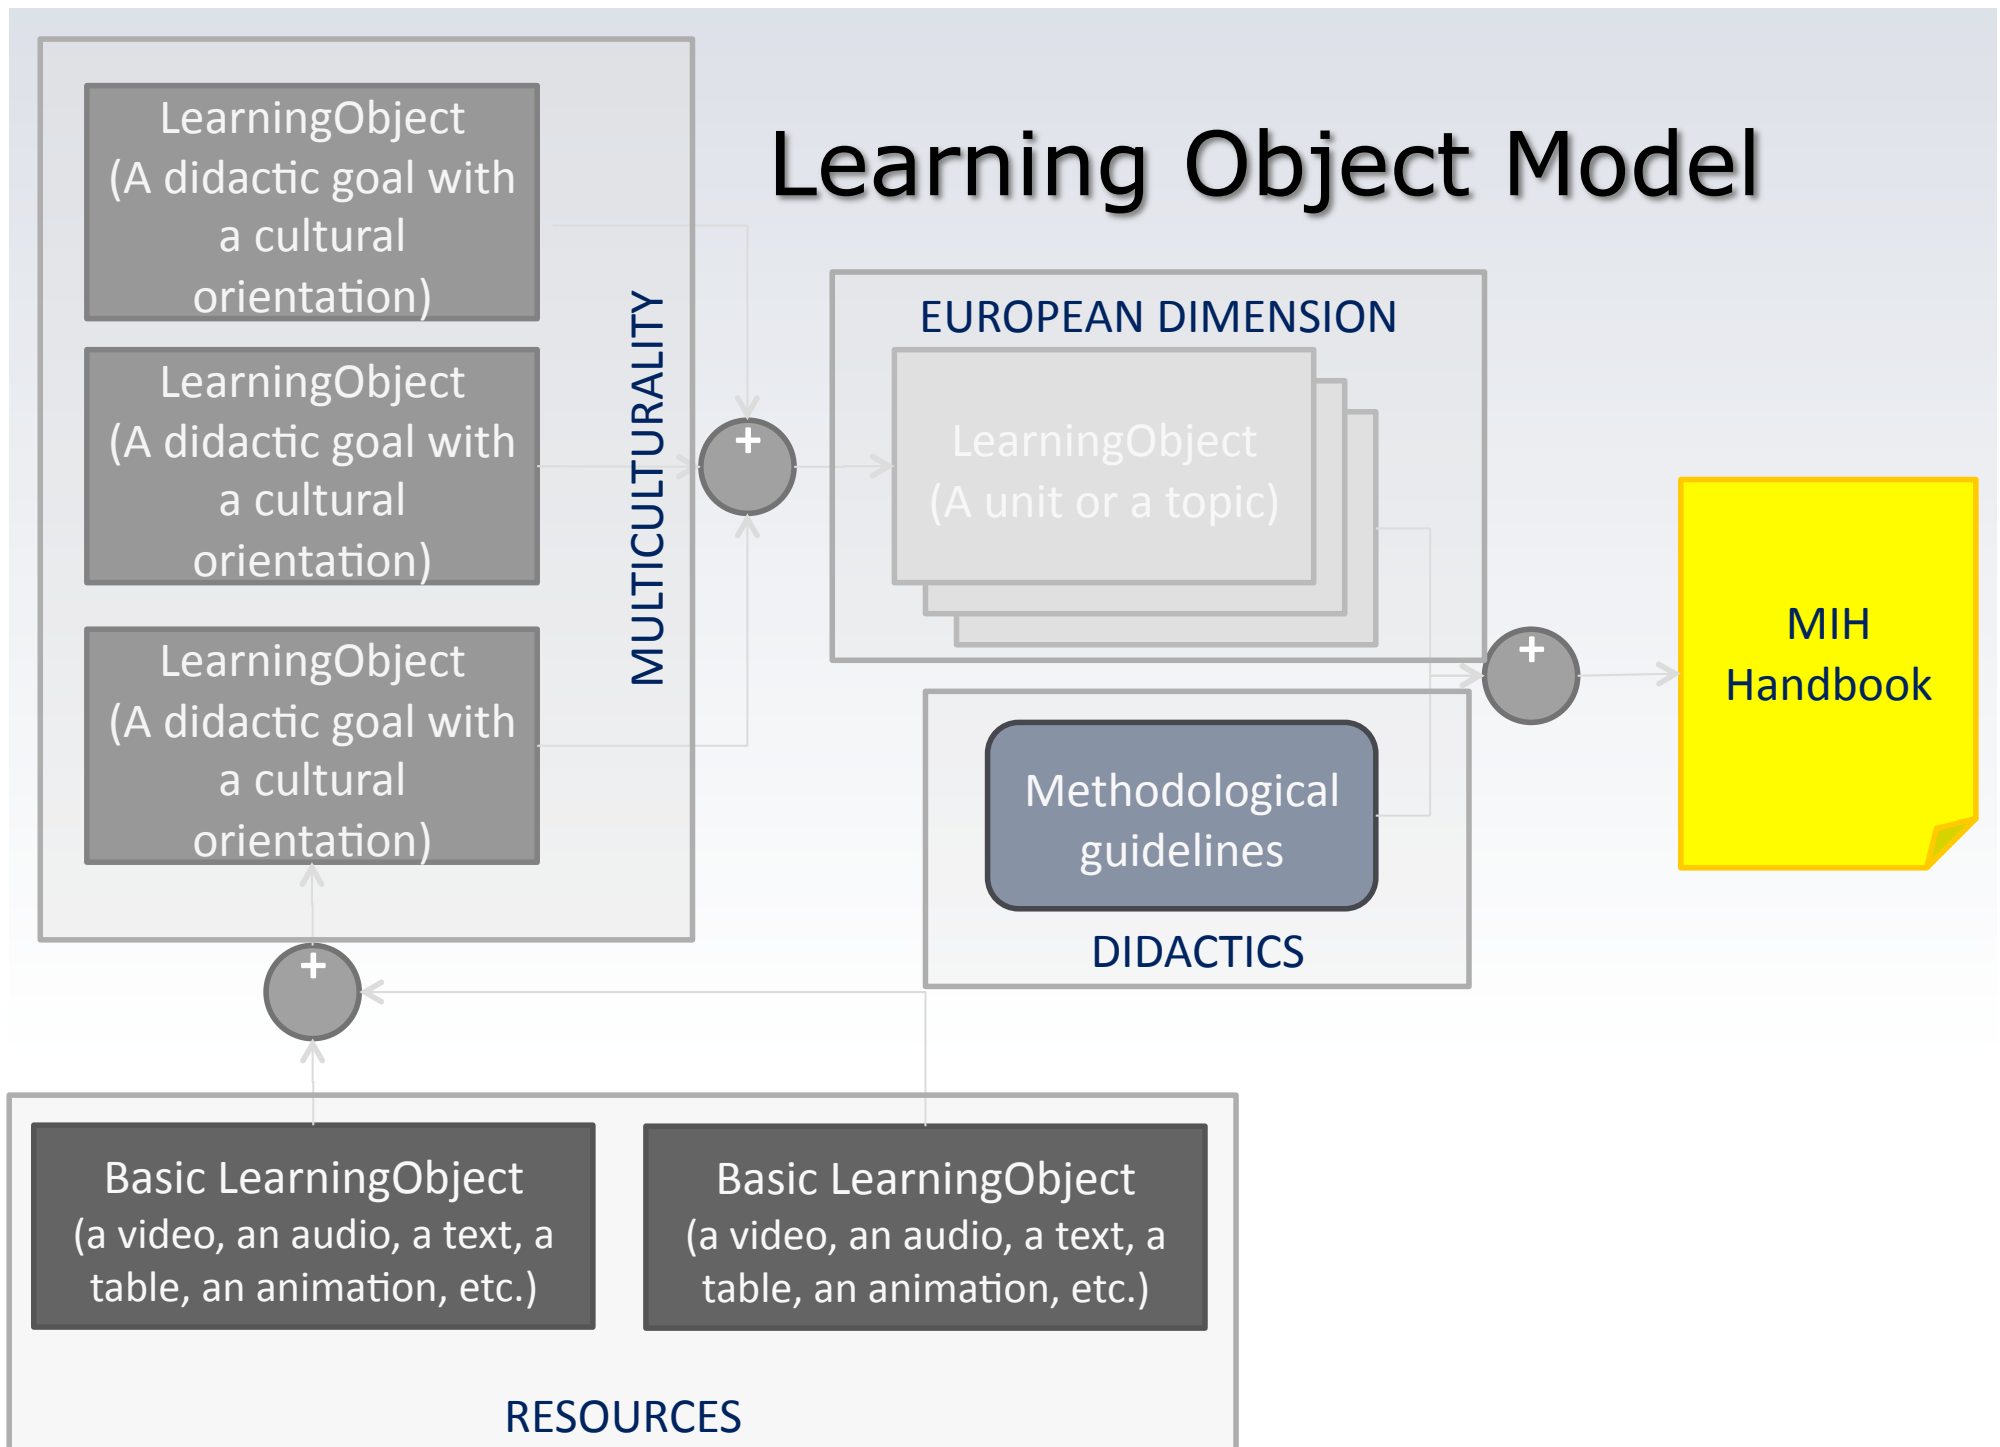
Learning Object Model

LearningObject (A didactic goal with a cultural orientation)

LearningObject (A didactic goal with a cultural orientation)

LearningObject (A didactic goal with a cultural orientation)

MULTICULTURALITY

+

EUROPEAN DIMENSION

LearningObject (A unit or a topic)

+

MIH Handbook

Methodological guidelines

DIDACTICS

+

Basic LearningObject (a video, an audio, a text, a table, an animation, etc.)

Basic LearningObject (a video, an audio, a text, a table, an animation, etc.)

RESOURCES